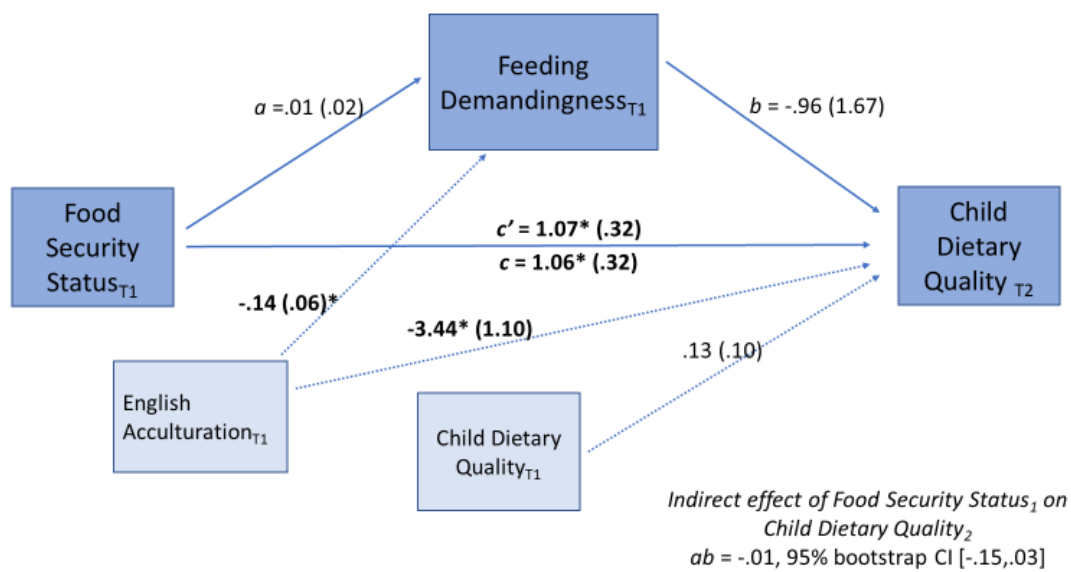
Feeding Demandingness$_{T1}$

$a$ =.01 (.02)

$b$ = -.96 (1.67)

Food Security Status$_{T1}$

Child Dietary Quality $_{T2}$

**$c'$ = 1.07* (.32)**

**$c$ = 1.06* (.32)**

**-.14 (.06)***

**-3.44* (1.10)**

.13 (.10)

English Acculturation$_{T1}$

Child Dietary Quality$_{T1}$

*Indirect effect of Food Security Status$_1$ on Child Dietary Quality$_2$*

$ab$ = -.01, 95% bootstrap CI [-.15,.03]